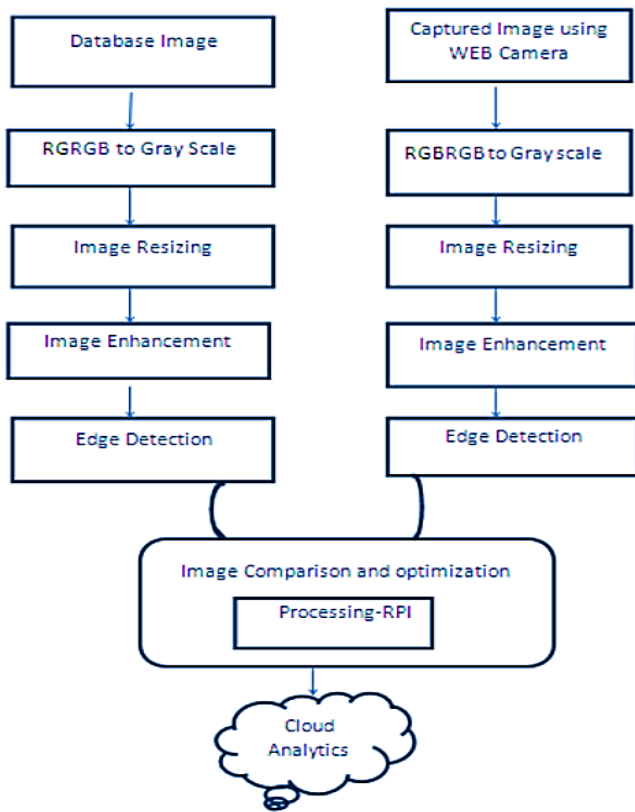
Database Image

RGRGB to Gray Scale

Image Resizing

Image Enhancement

Edge Detection

Captured Image using WEB Camera

RGBRGB to Gray scale

Image Resizing

Image Enhancement

Edge Detection

Image Comparison and optimization

Processing-RPI

Cloud Analytics